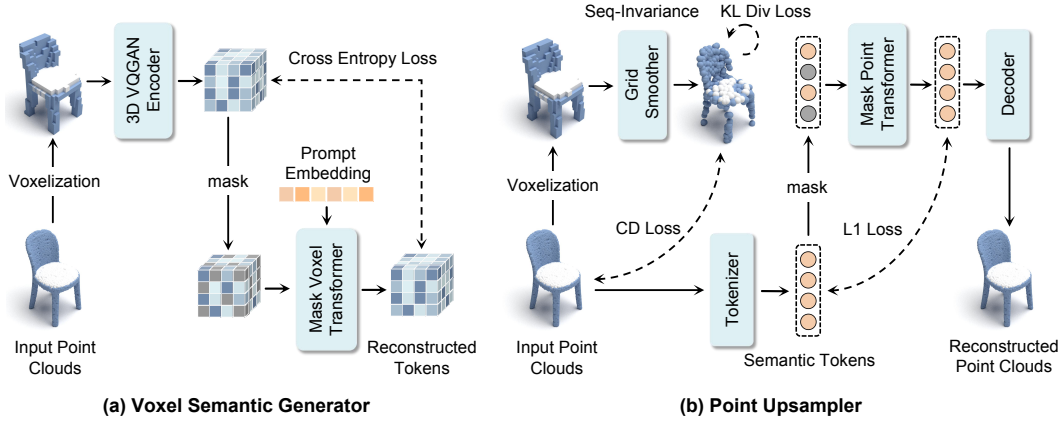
3D VQGAN Encoder

Cross Entropy Loss

Voxelization

mask

Prompt Embedding

Mask Voxel Transformer

Input Point Clouds

Reconstructed Tokens

(a) Voxel Semantic Generator

Seq-Invariance

KL Div Loss

Grid Smoother

Mask Point Transformer

Decoder

Voxelization

CD Loss

mask

L1 Loss

Tokenizer

Input Point Clouds

Semantic Tokens

Reconstructed Point Clouds

(b) Point Upsampler